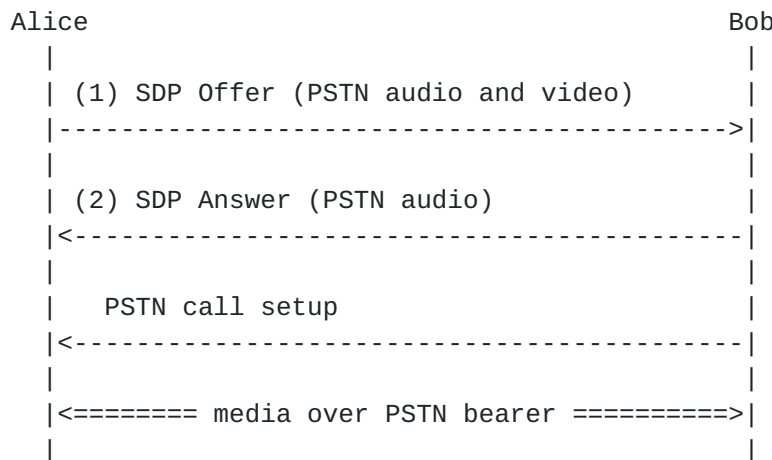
Alice                                        Bob
  |                                            |
  | (1) SDP Offer (PSTN audio and video)       |
  |------------------------------------------->|
  |                                            |
  | (2) SDP Answer (PSTN audio)                |
  |<-------------------------------------------|
  |                                            |
  |   PSTN call setup                          |
  |<-------------------------------------------|
  |                                            |
  |<======== media over PSTN bearer ==========>|
  |                                            |